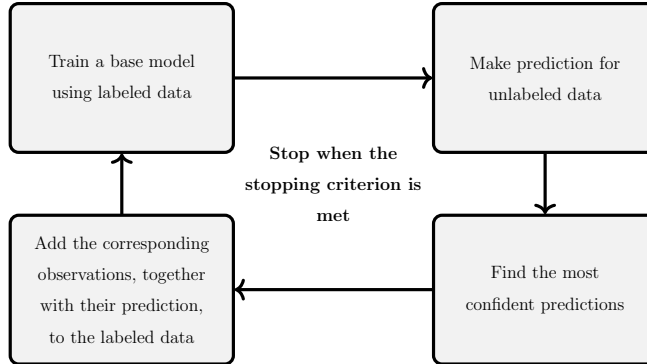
Train a base model using labeled data

Make prediction for unlabeled data

Stop when the stopping criterion is met

Add the corresponding observations, together with their prediction, to the labeled data

Find the most confident predictions